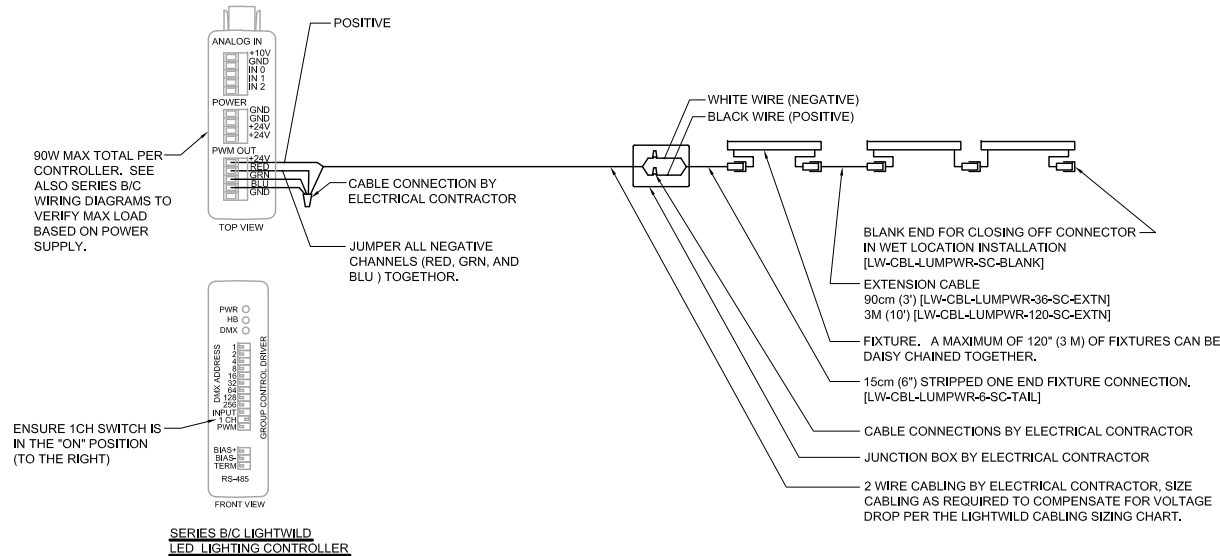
ANALOG IN
+10V
GND
IN 0
IN 1
IN 2

POWER
GND
GND
+24V
+24V

PWM OUT
+24V
RED
GRN
BLU
GND

TOP VIEW

POSITIVE

90W MAX TOTAL PER CONTROLLER. SEE ALSO SERIES B/C WIRING DIAGRAMS TO VERIFY MAX LOAD BASED ON POWER SUPPLY.

CABLE CONNECTION BY ELECTRICAL CONTRACTOR

JUMPER ALL NEGATIVE CHANNELS (RED, GRN, AND BLU ) TOGETHOR.

WHITE WIRE (NEGATIVE)
BLACK WIRE (POSITIVE)

BLANK END FOR CLOSING OFF CONNECTOR IN WET LOCATION INSTALLATION [LW-CBL-LUMPWR-SC-BLANK]

EXTENSION CABLE
90cm (3') [LW-CBL-LUMPWR-36-SC-EXTN]
3M (10') [LW-CBL-LUMPWR-120-SC-EXTN]

FIXTURE. A MAXIMUM OF 120" (3 M) OF FIXTURES CAN BE DAISY CHAINED TOGETHER.

15cm (6") STRIPPED ONE END FIXTURE CONNECTION. [LW-CBL-LUMPWR-6-SC-TAIL]

CABLE CONNECTIONS BY ELECTRICAL CONTRACTOR

JUNCTION BOX BY ELECTRICAL CONTRACTOR

2 WIRE CABLING BY ELECTRICAL CONTRACTOR, SIZE CABLING AS REQUIRED TO COMPENSATE FOR VOLTAGE DROP PER THE LIGHTWILD CABLING SIZING CHART.

PWR
HB
DMX

DMX ADDRESS
1
2
4
8
16
32
64
128
256
INPUT
1 CH
PWM

GROUP CONTROL DRIVER

BIAS+
BIAS-
TERM
RS-485

FRONT VIEW

ENSURE 1CH SWITCH IS IN THE "ON" POSITION (TO THE RIGHT)

SERIES B/C LIGHTWILD
LED LIGHTING CONTROLLER